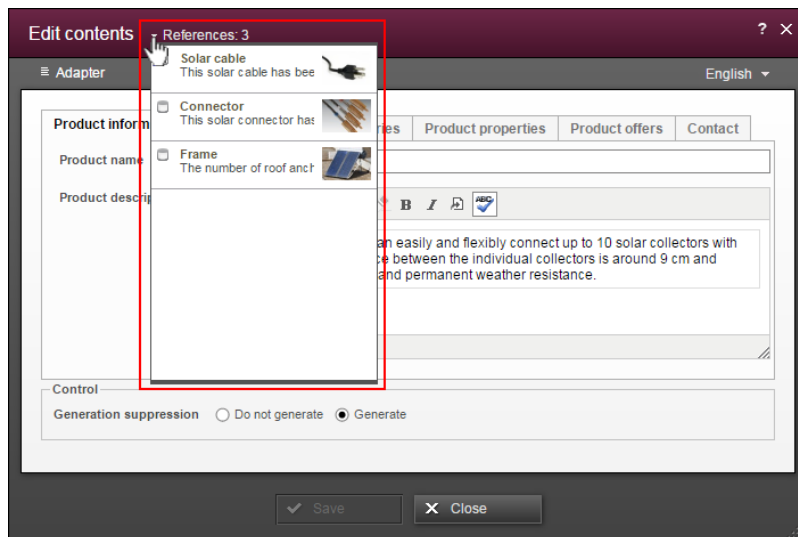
Edit contents References: 3 ? ×

≡ Adapter English

Solar cable
This solar cable has bee

Connector
This solar connector has

Frame
The number of roof anch

Product inform

ries | Product properties | Product offers | Contact

Product name

Product descri

B I

an easily and flexibly connect up to 10 solar collectors with ce between the individual collectors is around 9 cm and and permanent weather resistance.

Control

Generation suppression ○ Do not generate ◉ Generate

✔ Save ✕ Close